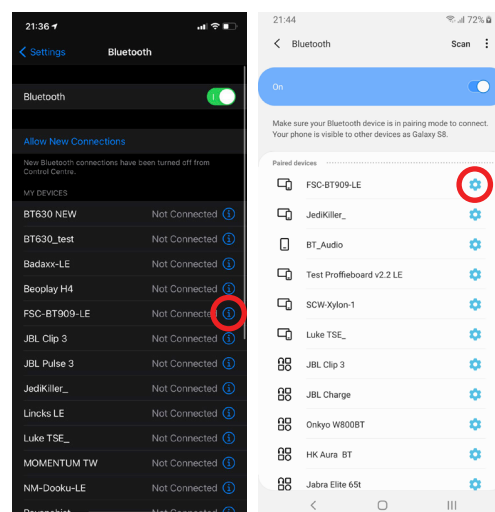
21:36

Settings Bluetooth

Bluetooth

Allow New Connections

New Bluetooth connections have been turned off from Control Centre.

MY DEVICES

BT630 NEW Not Connected

BT630_test Not Connected

Badaxx-LE Not Connected

Beoplay H4 Not Connected

FSC-BT909-LE Not Connected

JBL Clip 3 Not Connected

JBL Pulse 3 Not Connected

JediKiller_ Not Connected

Lincks LE Not Connected

Luke TSE_ Not Connected

MOMENTUM TW Not Connected

NM-Dooku-LE Not Connected

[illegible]

21:44 72%

Bluetooth Scan

On

Make sure your Bluetooth device is in pairing mode to connect. Your phone is visible to other devices as Galaxy S8.

Paired devices

FSC-BT909-LE

JediKiller_

BT_Audio

Test Proffieboard v2.2 LE

SCW-Xylon-1

Luke TSE_

JBL Clip 3

JBL Charge

Onkyo W800BT

HK Aura BT

Jabra Elite 65t